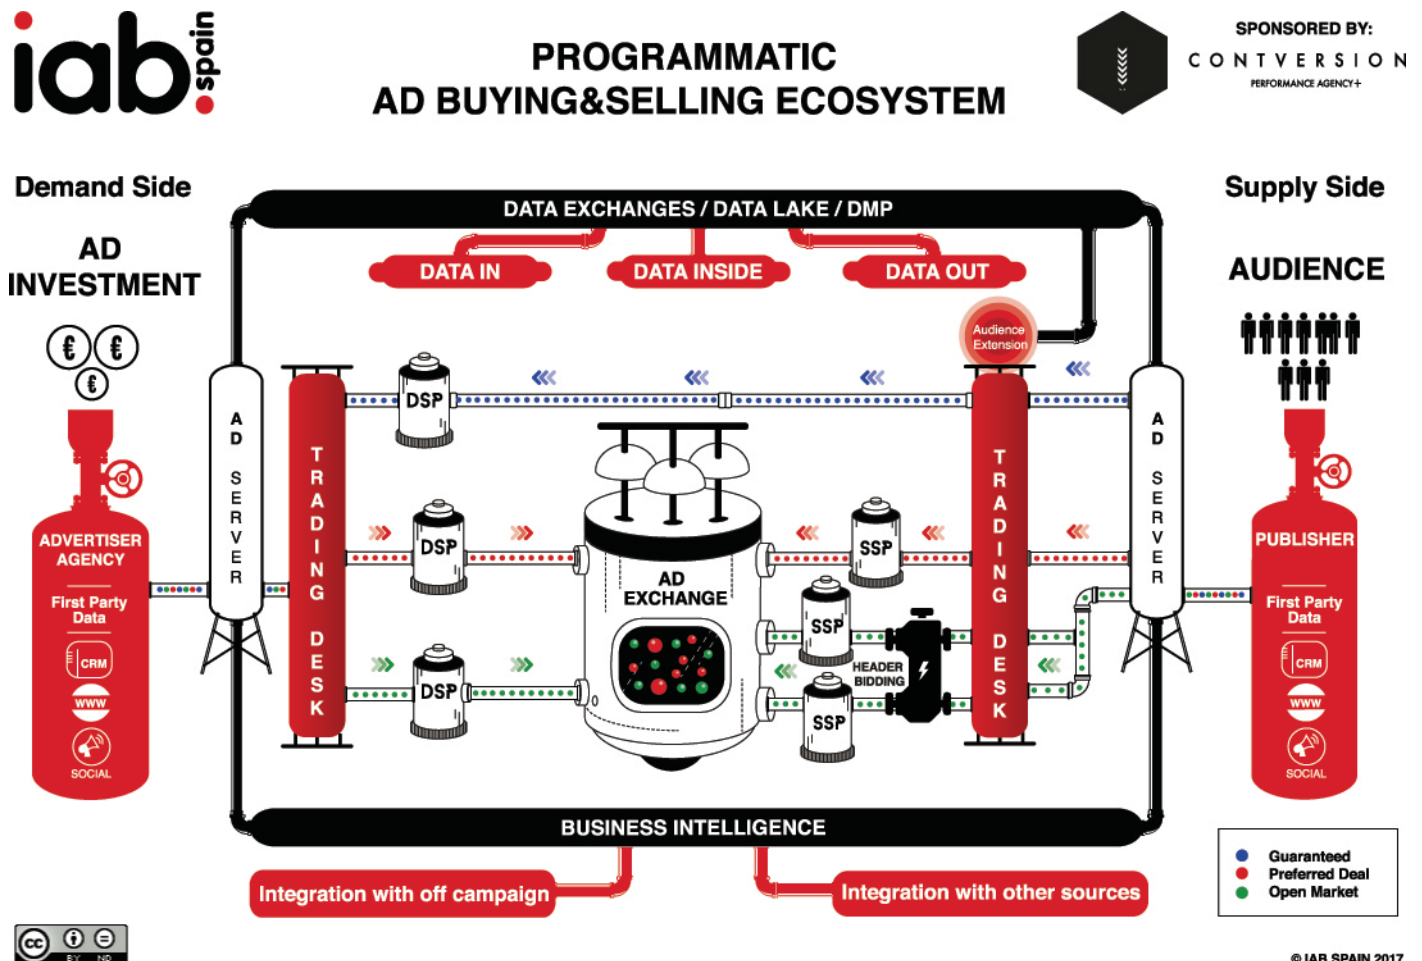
iab spain

PROGRAMMATIC
AD BUYING&SELLING ECOSYSTEM

SPONSORED BY:
CONTVERSION
PERFORMANCE AGENCY+

Demand Side

AD
INVESTMENT

€ € €

Supply Side

AUDIENCE

DATA EXCHANGES / DATA LAKE / DMP

DATA IN

DATA INSIDE

DATA OUT

Audience Extension

AD SERVER

TRADING DESK

DSP

DSP

DSP

AD EXCHANGE

SSP

SSP

SSP

HEADER BIDDING

TRADING DESK

AD SERVER

ADVERTISER AGENCY

First Party Data

CRM

WWW

SOCIAL

PUBLISHER

First Party Data

CRM

WWW

SOCIAL

BUSINESS INTELLIGENCE

Integration with off campaign

Integration with other sources

Guaranteed
Preferred Deal
Open Market

BY ND

© IAB SPAIN 2017